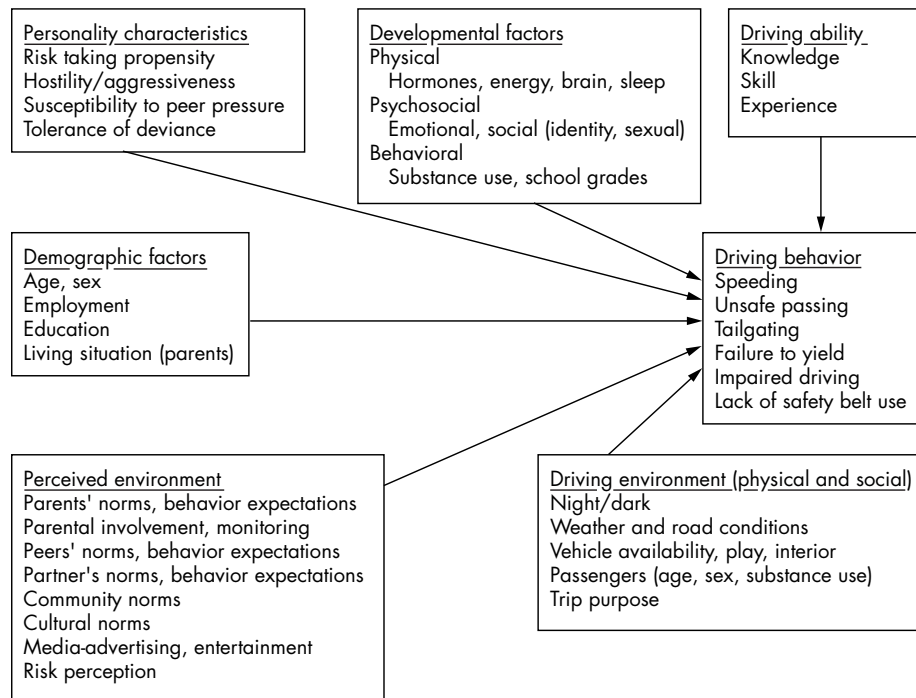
Personality characteristics
Risk taking propensity
Hostility/aggressiveness
Susceptibility to peer pressure
Tolerance of deviance

Developmental factors
Physical
Hormones, energy, brain, sleep
Psychosocial
Emotional, social (identity, sexual)
Behavioral
Substance use, school grades

Driving ability
Knowledge
Skill
Experience

Demographic factors
Age, sex
Employment
Education
Living situation (parents)

Driving behavior
Speeding
Unsafe passing
Tailgating
Failure to yield
Impaired driving
Lack of safety belt use

Perceived environment
Parents' norms, behavior expectations
Parental involvement, monitoring
Peers' norms, behavior expectations
Partner's norms, behavior expectations
Community norms
Cultural norms
Media-advertising, entertainment
Risk perception

Driving environment (physical and social)
Night/dark
Weather and road conditions
Vehicle availability, play, interior
Passengers (age, sex, substance use)
Trip purpose